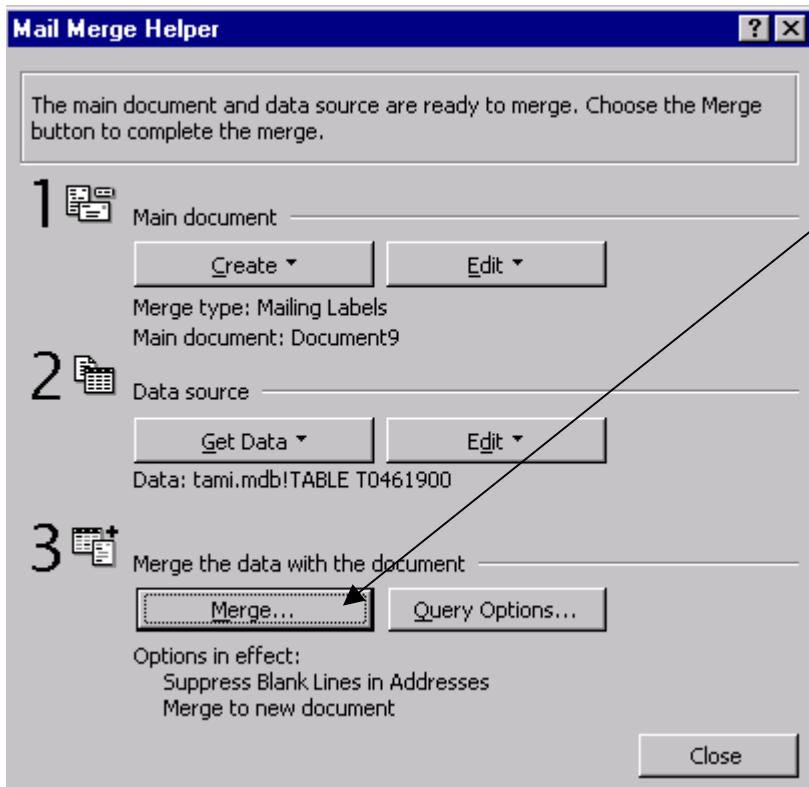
Mail Merge Helper

?

The main document and data source are ready to merge. Choose the Merge button to complete the merge.

1

Main document

Create ▾

Edit ▾

Merge type: Mailing Labels

Main document: Document9

2

Data source

Get Data ▾

Edit ▾

Data: tami.mdb!TABLE T0461900

3

Merge the data with the document

Merge...

Query Options...

Options in effect:
Suppress Blank Lines in Addresses
Merge to new document

Close